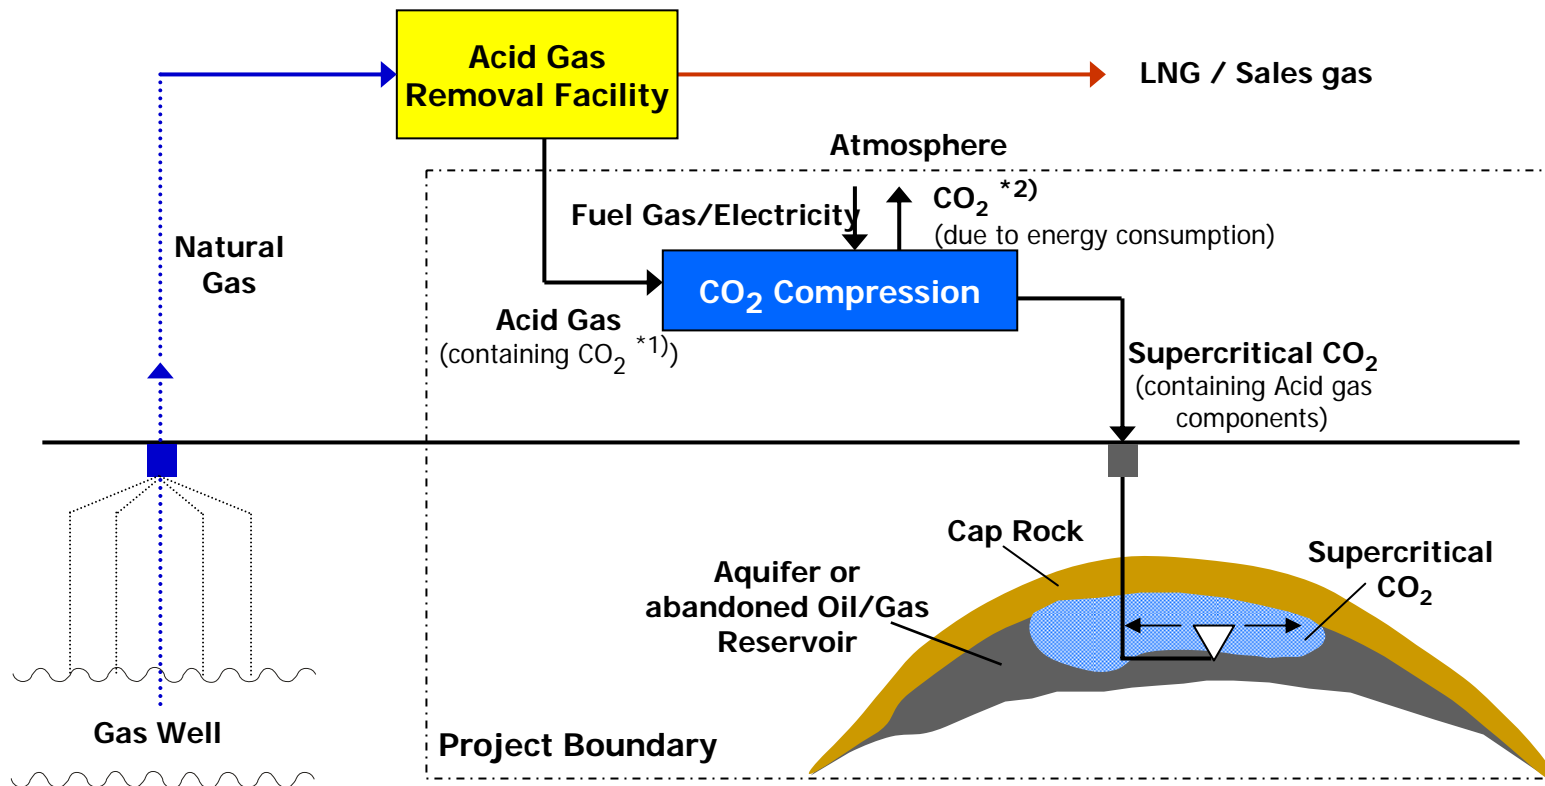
Acid Gas Removal Facility

LNG / Sales gas

Atmosphere

Fuel Gas/Electricity

$CO_2$ *2)
(due to energy consumption)

Natural Gas

$CO_2$ Compression

Acid Gas
(containing $CO_2$ *1))

Supercritical $CO_2$
(containing Acid gas components)

Cap Rock

Supercritical $CO_2$

Aquifer or abandoned Oil/Gas Reservoir

Gas Well

Project Boundary